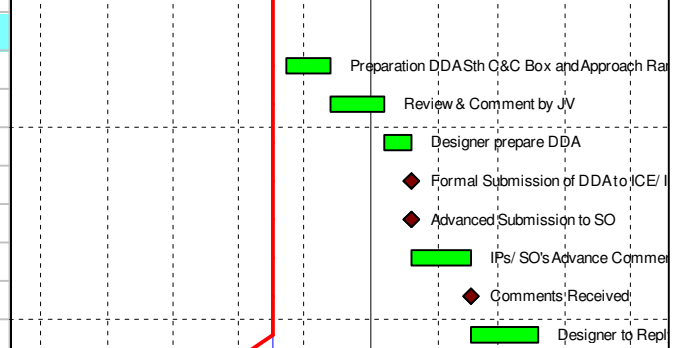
Preparation DDASth C&C Box and Approach Ra

Review & Comment by JV

Designer prepare DDA

Formal Submission of DDA to ICE/ I

Advanced Submission to SO

IPs/ SO's Advance Comme

Comments Received

Designer to Repl